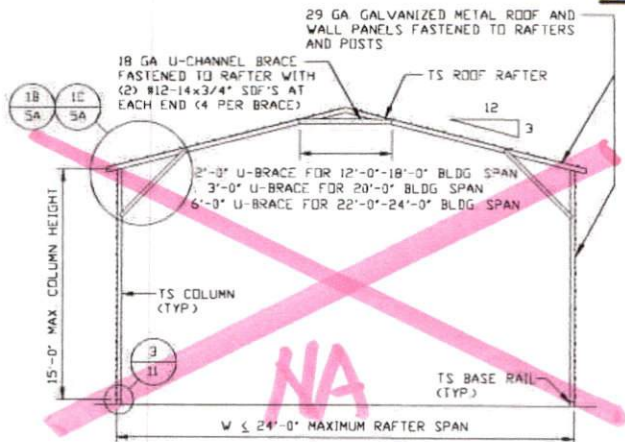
29 GA GALVANIZED METAL ROOF AND WALL PANELS FASTENED TO RAFTERS AND POSTS

18 GA U-CHANNEL BRACE FASTENED TO RAFTER WITH (2) #12-14x3/4" SDF'S AT EACH END (4 PER BRACE)

TS ROOF RAFTER

12

3

1B
5A

1C
5A

2'-0" U-BRACE FOR 12'-0"-18'-0" BLDG SPAN
3'-0" U-BRACE FOR 20'-0" BLDG SPAN
6'-0" U-BRACE FOR 22'-0"-24'-0" BLDG SPAN

TS COLUMN (TYP)

15'-0" MAX COLUMN HEIGHT

3
11

NA

TS BASE RAIL (TYP)

W ≤ 24'-0" MAXIMUM RAFTER SPAN